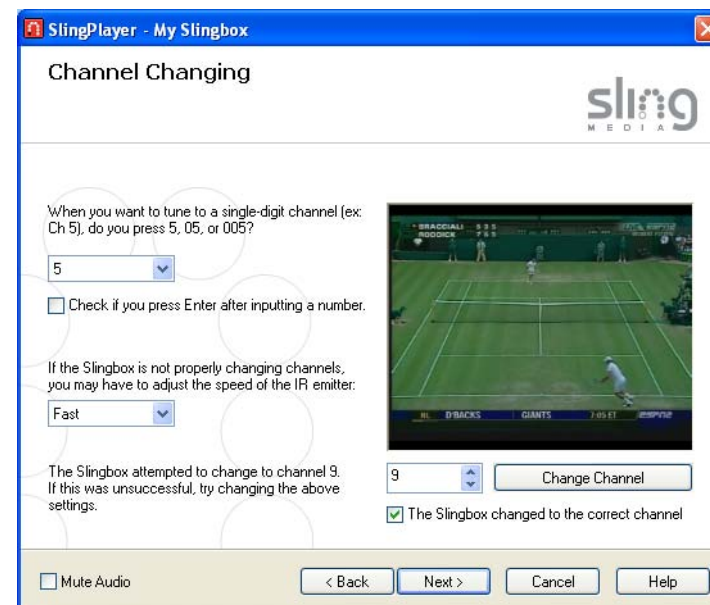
SlingPlayer - My Slingbox

Channel Changing

sling MEDIA

When you want to tune to a single-digit channel (ex: Ch 5), do you press 5, 05, or 005?

5

Check if you press Enter after inputting a number.

If the Slingbox is not properly changing channels, you may have to adjust the speed of the IR emitter:

Fast

The Slingbox attempted to change to channel 9. If this was unsuccessful, try changing the above settings.

BRACCIALI 5 3 5
RODDICK 7 6 5

NL D'BACKS GIANTS 7:05 ET ESPN2

9

Change Channel

The Slingbox changed to the correct channel

Mute Audio

< Back

Next >

Cancel

Help